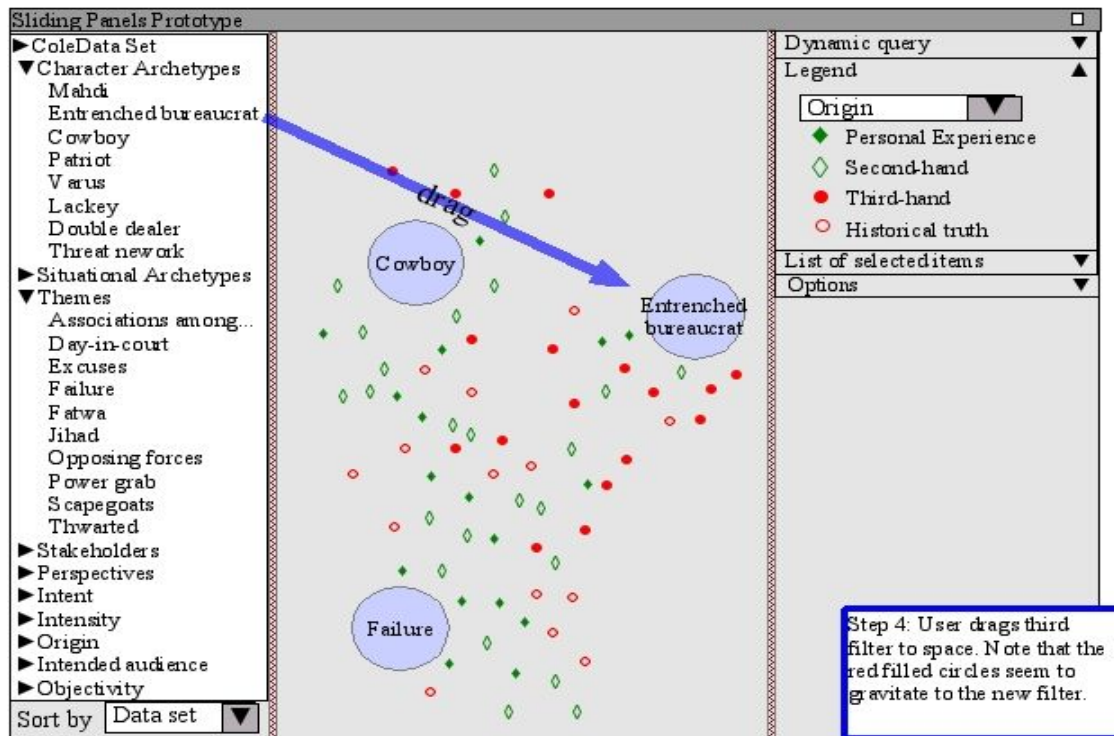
Sliding Panels Prototype

►ColeData Set
▼Character Archetypes
Mahdi
Entrenched bureaucrat
Cowboy
Patriot
Varus
Lackey
Double dealer
Threat nework
►Situational Archetypes
▼Themes
Associations among...
Day-in-court
Excuses
Failure
Fatwa
Jihad
Opposing forces
Power grab
Scapegoats
Thwarted
►Stakeholders
►Perspectives
►Intent
►Intensity
►Origin
►Intended audience
►Objectivity
Sort by Data set

drag
Cowboy
Entrenched bureaucrat
Failure

Dynamic query
Legend
Origin
Personal Experience
Second-hand
Third-hand
Historical truth
List of selected items
Options

Step 4: User drags third filter to space. Note that the red filled circles seem to gravitate to the new filter.